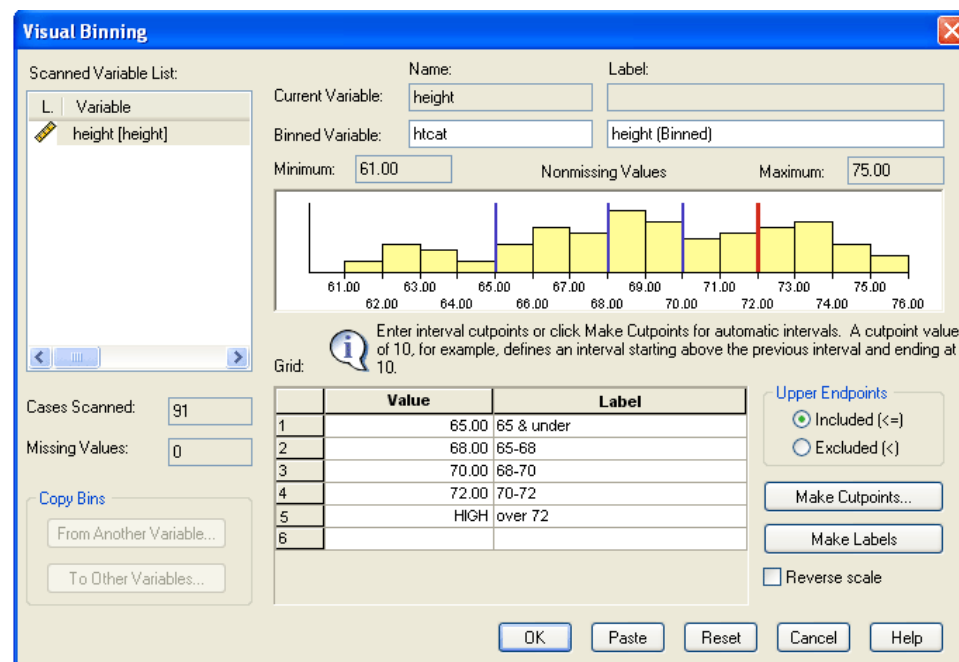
Visual Binning

Scanned Variable List:

| L. | Variable |
|---|---|
| | height [height] |

Name: Label:

Current Variable: height

Binned Variable: htcat height (Binned)

Minimum: 61.00 Nonmissing Values Maximum: 75.00

61.00 63.00 65.00 67.00 69.00 71.00 73.00 75.00
62.00 64.00 66.00 68.00 70.00 72.00 74.00 76.00

Enter interval cutpoints or click Make Cutpoints for automatic intervals. A cutpoint value of 10, for example, defines an interval starting above the previous interval and ending at 10.

Grid:

| | Value | Label |
|---|---|---|
| 1 | 65.00 | 65 & under |
| 2 | 68.00 | 65-68 |
| 3 | 70.00 | 68-70 |
| 4 | 72.00 | 70-72 |
| 5 | HIGH | over 72 |
| 6 | | |

Cases Scanned: 91

Missing Values: 0

Copy Bins

From Another Variable...

To Other Variables...

Upper Endpoints

Included (<=)

Excluded (<)

Make Cutpoints...

Make Labels

Reverse scale

OK Paste Reset Cancel Help